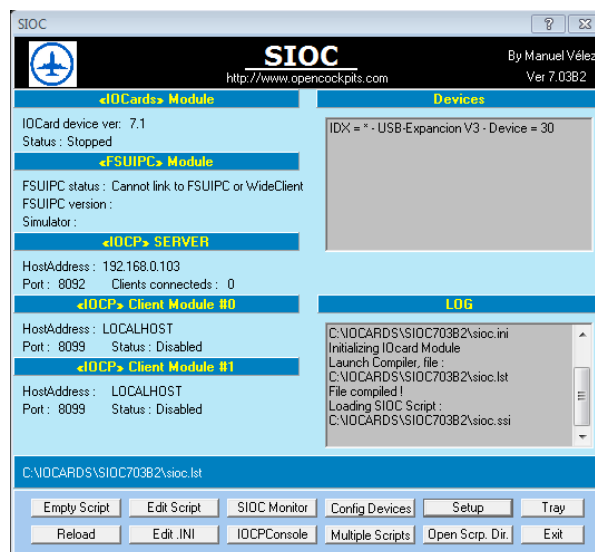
SIOC

?

SIOC
http://www.opencockpits.com

By Manuel Vélez
Ver 7.03B2

«IOCards» Module

IOCard device ver: 7.1
Status : Stopped

«FSUIPC» Module

FSUIPC status : Cannot link to FSUIPC or WideClient
FSUIPC version :
Simulator :

«IOCP» SERVER

HostAddress : 192.168.0.103
Port : 8092 Clients connecteds : 0

«IOCP» Client Module #0

HostAddress : LOCALHOST
Port : 8099 Status : Disabled

«IOCP» Client Module #1

HostAddress : LOCALHOST
Port : 8099 Status : Disabled

Devices

IDX = * - USB-Expancion V3 - Device = 30

LOG

C:\IOCARDS\SIOC703B2\sioc.ini
Initializing IOcard Module
Launch Compiler, file :
C:\IOCARDS\SIOC703B2\sioc.lst
File compiled !
Loading SIOC Script :
C:\IOCARDS\SIOC703B2\sioc.ssi

C:\IOCARDS\SIOC703B2\sioc.lst

Empty Script | Edit Script | SIOC Monitor | Config Devices | Setup | Tray
Reload | Edit .INI | IOCPConsole | Multiple Scripts | Open Scrp. Dir. | Exit